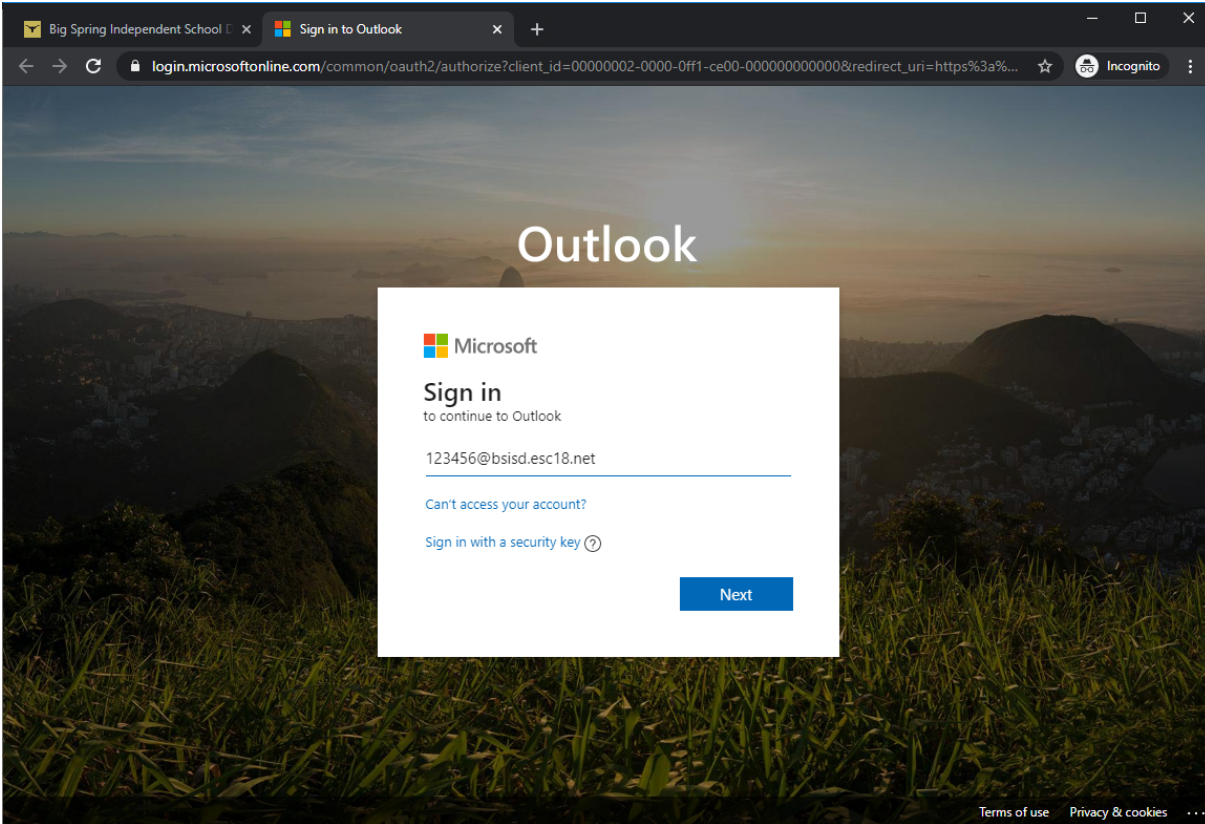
Big Spring Independent School D
Sign in to Outlook
+

login.microsoftonline.com/common/oauth2/authorize?client_id=00000002-0000-0ff1-ce00-000000000000&redirect_uri=https%3a%...
Incognito

Outlook

Microsoft

Sign in
to continue to Outlook

123456@bsisd.esc18.net

Can't access your account?

Sign in with a security key ?

Next

Terms of use Privacy & cookies ...